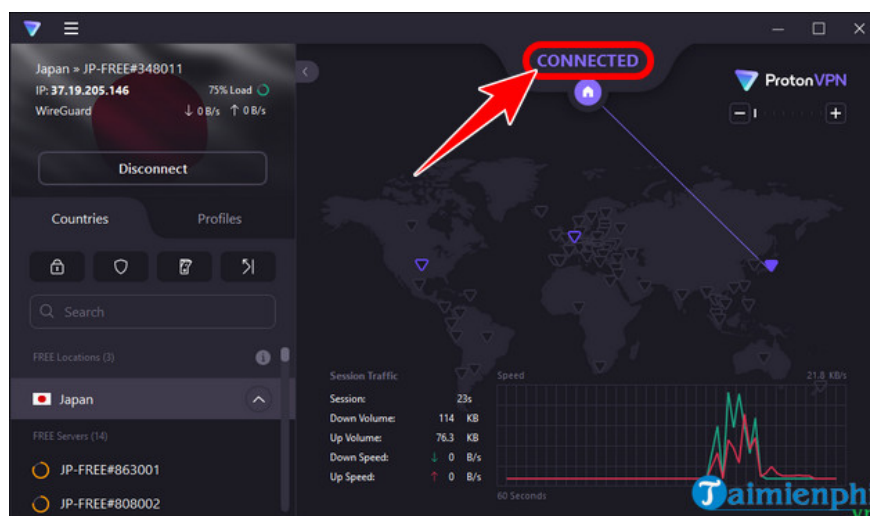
Japan » JP-FREE#348011
IP: 37.19.205.146
75% Load
WireGuard
↓ 0 B/s ↑ 0 B/s

Disconnect

Countries
Profiles

Search

FREE Locations (3)

Japan

FREE Servers (14)

JP-FREE#863001

JP-FREE#808002

CONNECTED

ProtonVPN

Session Traffic
Session: 23s
Down Volume: 114 KB
Up Volume: 76.3 KB
Down Speed: 0 B/s
Up Speed: 0 B/s

Speed
21.8 KB/s
60 Seconds

Taimienphi